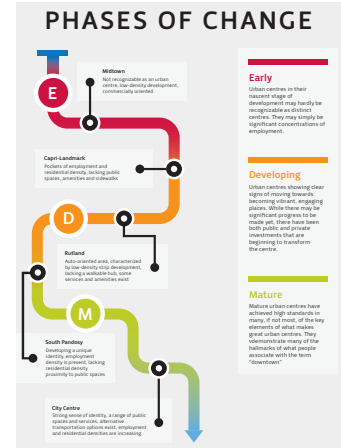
PHASES OF CHANGE

E

Midtown
Not recognizable as an urban centre; low-density development, commercially oriented

Capri-Landmark
Pockets of employment and residential density, lacking public spaces, amenities and sidewalks

D

Rutland
Auto-oriented area, characterized by low-density strip development, lacking a walkable hub, some services and amenities exist

M

South Pandosy
Developing a unique identity, employment density is present, lacking residential density proximity to public spaces

City Centre
Strong sense of identity, a range of public spaces and services, alternative transportation options exist, employment and residential densities are increasing

Early
Urban centres in their nascent stage of development may hardly be recognizable as distinct centres. They may simply be significant concentrations of employment.

Developing
Urban centres showing clear signs of moving towards becoming vibrant, engaging places. While there may be significant progress to be made yet, there have been both public and private investments that are beginning to transform the centre.

Mature
Mature urban centres have achieved high standards in many, if not most, of the key elements of what makes great urban centres. They vdemonstrate many of the hallmarks of what people associate with the term "downtown"